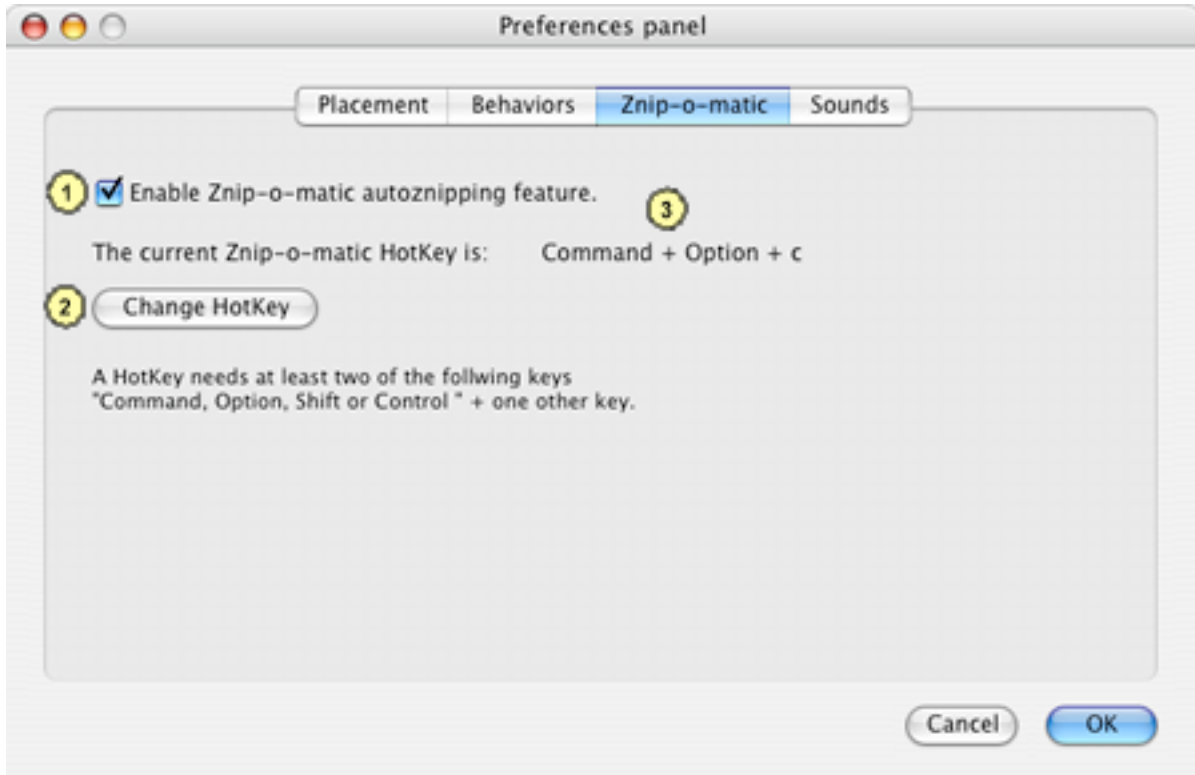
Preferences panel

Placement | Behaviors | Znip-o-matic | Sounds

1 Enable Znip-o-matic autoznipping feature.

3

The current Znip-o-matic HotKey is: Command + Option + c

2 Change HotKey

A HotKey needs at least two of the follwing keys
"Command, Option, Shift or Control " + one other key.

Cancel OK